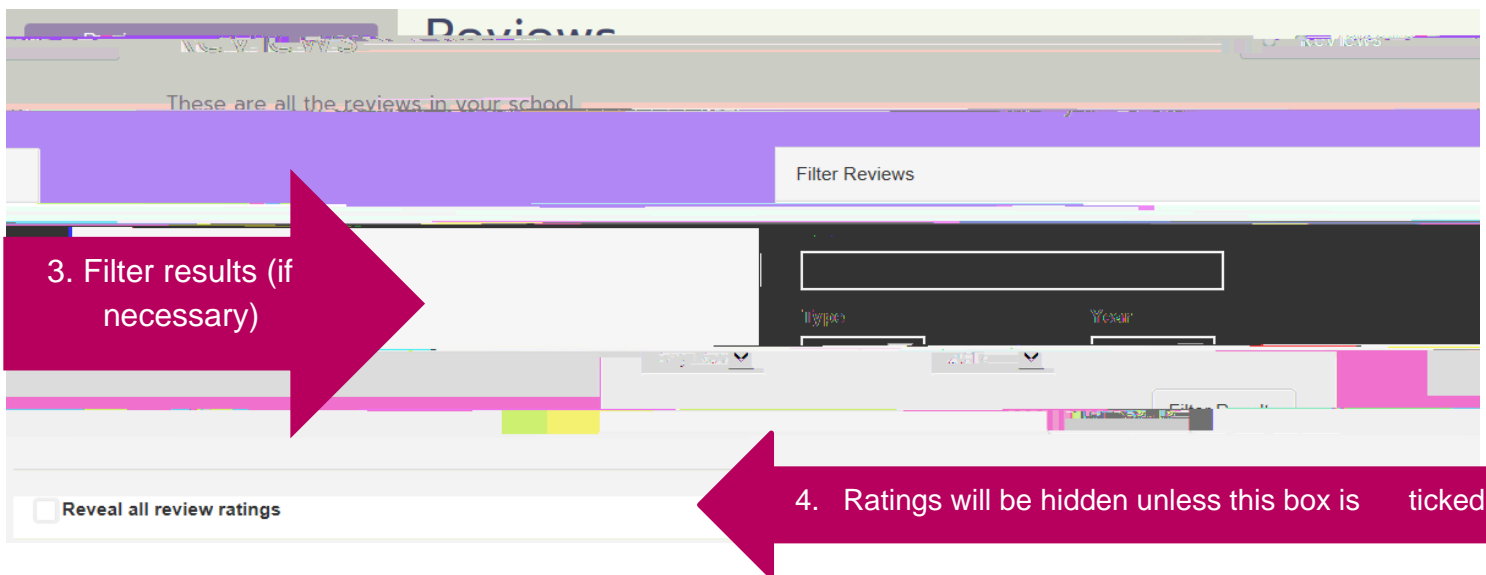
Reviews

Reviews

These are all the reviews in your school

Filter Reviews

3. Filter results (if necessary)

Type

Year

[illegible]

Reveal all review ratings

4. Ratings will be hidden unless this box is ticked